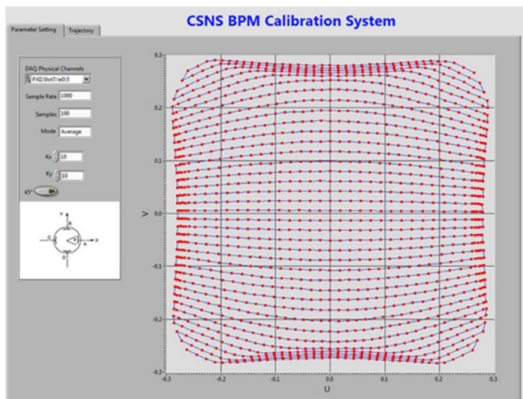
CSNS BPM Calibration System

Parameter Setting | Trajectory

DAQ Physical Channels
PXI1Slot7/ai0:5

Sample Rate 1000

Samples 100

Mode Average

Kx 10

Ky 10

45°

Y

X

0.3
0.2
0.1
0
-0.1
-0.2
-0.3

V

-0.3 -0.2 -0.1 0 0.1 0.2 0.3

U